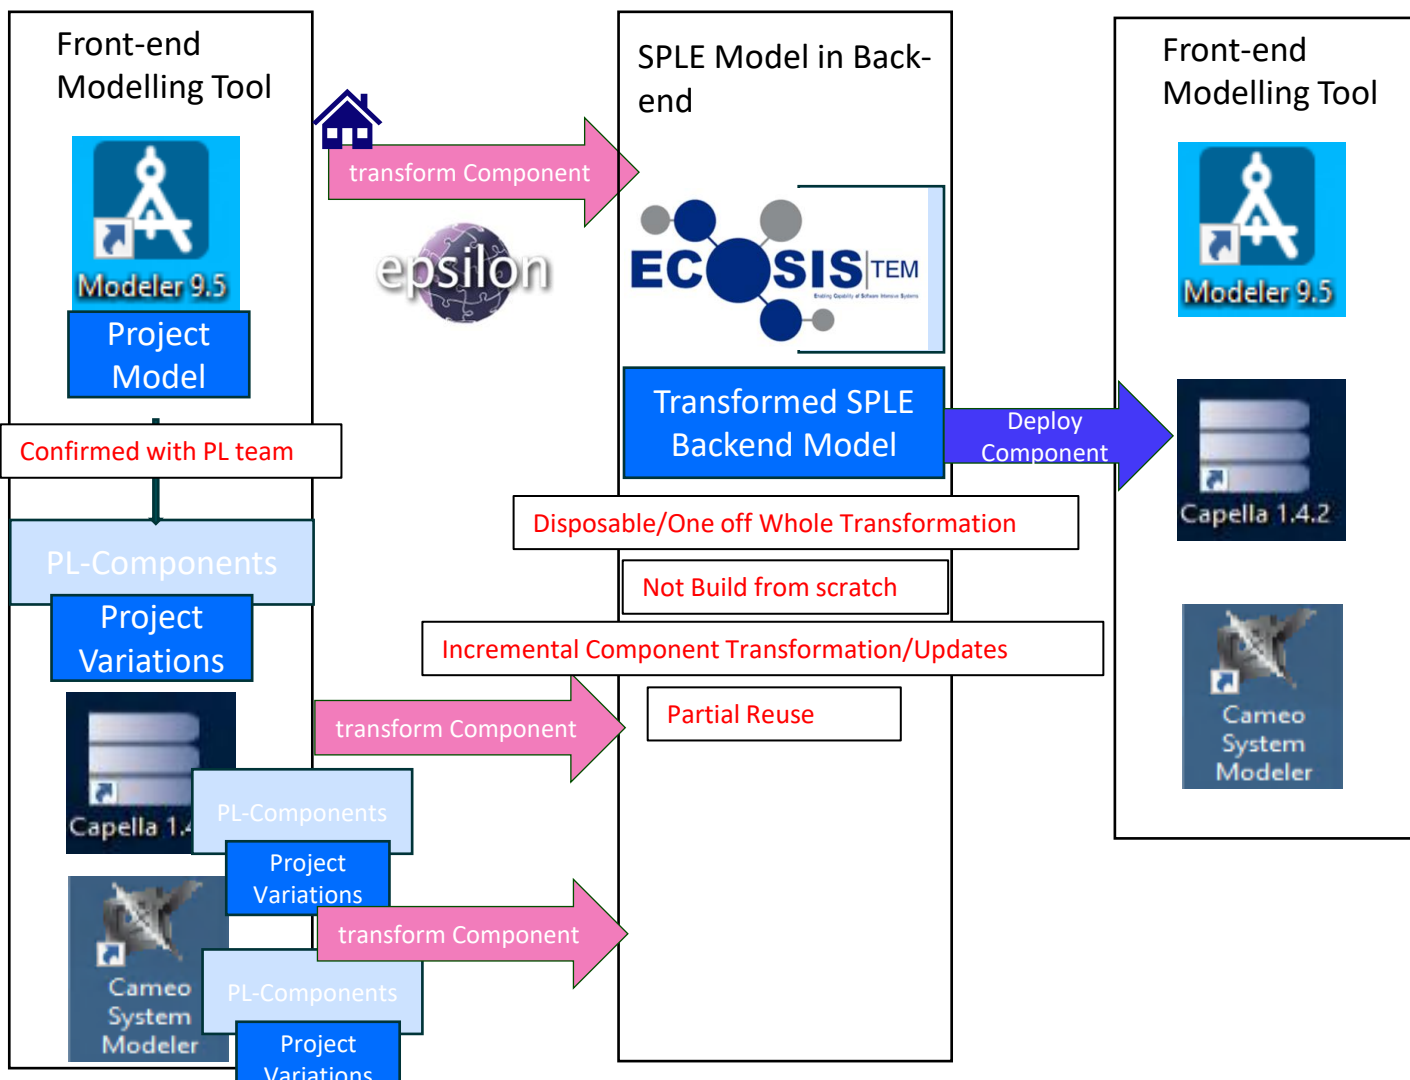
Front-end Modelling Tool

Modeler 9.5

Project Model

Confirmed with PL team

PL-Components

Project Variations

Capella 1.4

PL-Components

Project Variations

Cameo System Modeler

PL-Components

Project Variations

transform Component

epsilon

transform Component

transform Component

SPLE Model in Back-end

ECOSISTEM

Transformed SPLE Backend Model

Deploy Component

Disposable/One off Whole Transformation

Not Build from scratch

Incremental Component Transformation/Updates

Partial Reuse

Front-end Modelling Tool

Modeler 9.5

Capella 1.4.2

Cameo System Modeler